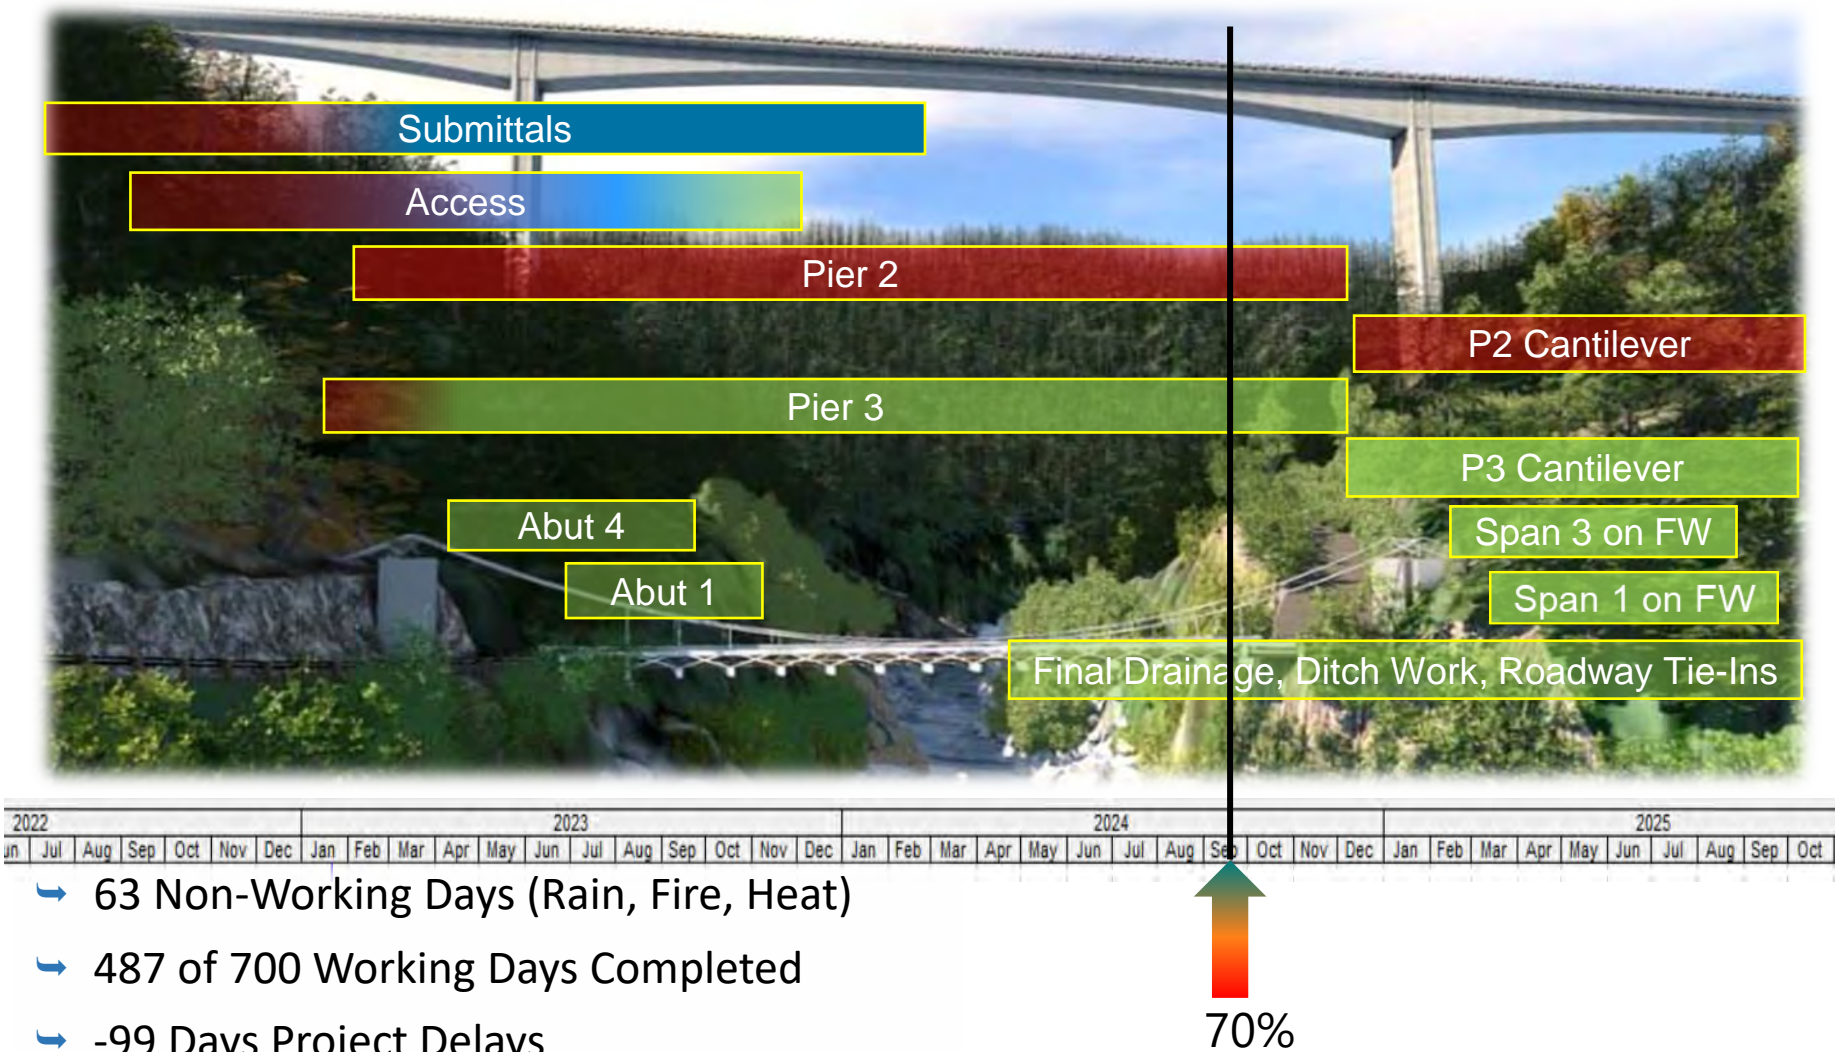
Submittals

Access

Pier 2

P2 Cantilever

Pier 3

P3 Cantilever

Abut 4

Span 3 on FW

Abut 1

Span 1 on FW

Final Drainage, Ditch Work, Roadway Tie-Ins

2022 | 2023 | 2024 | 2025

un | Jul | Aug | Sep | Oct | Nov | Dec | Jan | Feb | Mar | Apr | May | Jun | Jul | Aug | Sep | Oct | Nov | Dec | Jan | Feb | Mar | Apr | May | Jun | Jul | Aug | Sep | Oct | Nov | Dec | Jan | Feb | Mar | Apr | May | Jun | Jul | Aug | Sep | Oct

63 Non-Working Days (Rain, Fire, Heat)

487 of 700 Working Days Completed

-99 Days Project Delays

70%